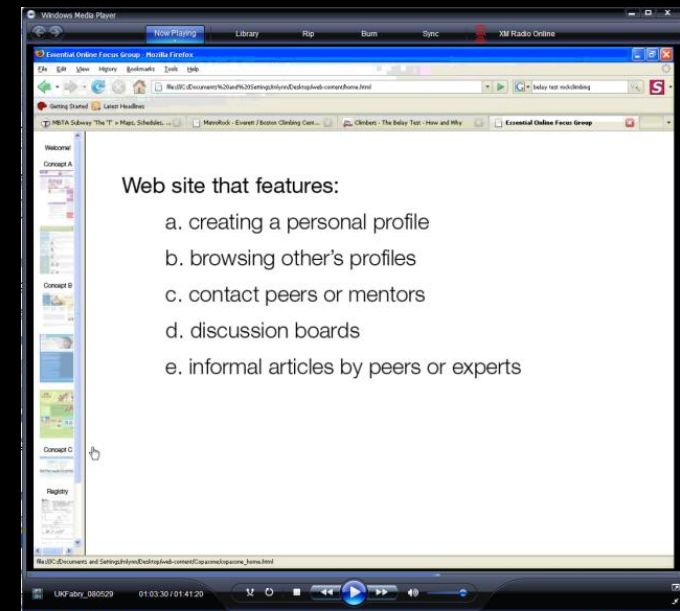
Windows Media Player

Now Playing Library Rip Burn Sync XM Radio Online

Essential Online Focus Group - Mozilla Firefox

File Edit View History Bookmarks Tools Help

file:///C:/Documents%20and%20Settings/mlynn/Desktop/web-content/home.html

belay test rockclimbing

Getting Started Latest Headlines

MBTA Subway "The 'T'" > Maps, Schedules, ... MetroRock - Everett / Boston Climbing Cent... Climbers - The Belay Test - How and Why Essential Online Focus Group

Welcome!

Concept A

Concept B

Concept C

Registry

Web site that features:

a. creating a personal profile

b. browsing other's profiles

c. contact peers or mentors

d. discussion boards

e. informal articles by peers or experts

file:///C:/Documents and Settings/mlynn/Desktop/web-content/Cop.ncme/copxcme_home.html

UKFabry_080529 01:03:30 / 01:41:20